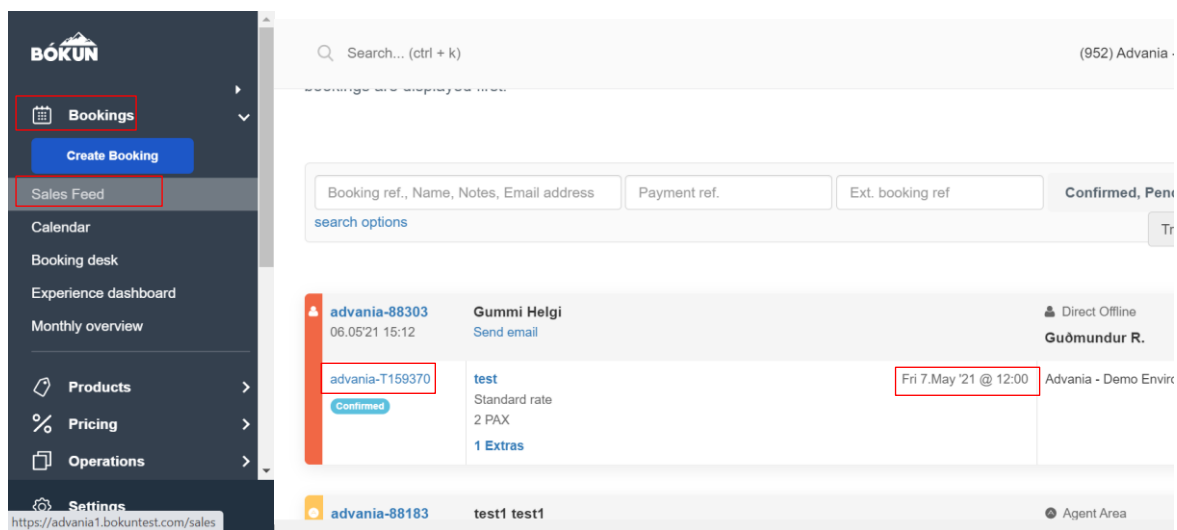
BÓKUN

Bookings

Create Booking

Sales Feed

Calendar

Booking desk

Experience dashboard

Monthly overview

Products

Pricing

Operations

Settings

https://advania1.bokuntest.com/sales

Search... (ctrl + k)

(952) Advania

Booking ref., Name, Notes, Email address

Payment ref.

Ext. booking ref

Confirmed, Pend

search options

Tr

advania-88303
06.05'21 15:12

Gummi Helgi
Send email

Direct Offline
Guðmundur R.

advania-T159370
Confirmed

test
Standard rate
2 PAX
1 Extras

Fri 7.May '21 @ 12:00

Advania - Demo Enviro

advania-88183

test1 test1

Agent Area